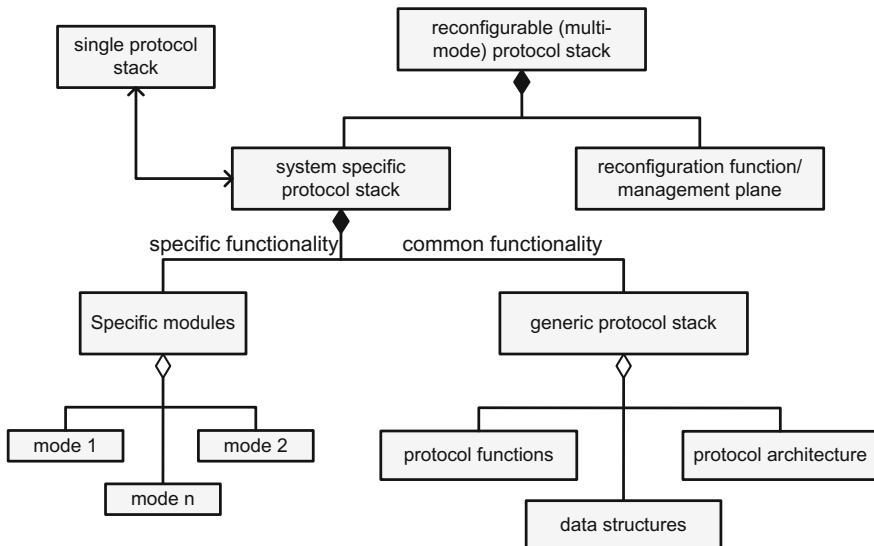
single protocol stack

reconfigurable (multi-mode) protocol stack

system specific protocol stack

reconfiguration function/ management plane

specific functionality

common functionality

Specific modules

generic protocol stack

mode 1

mode 2

mode n

protocol functions

protocol architecture

data structures